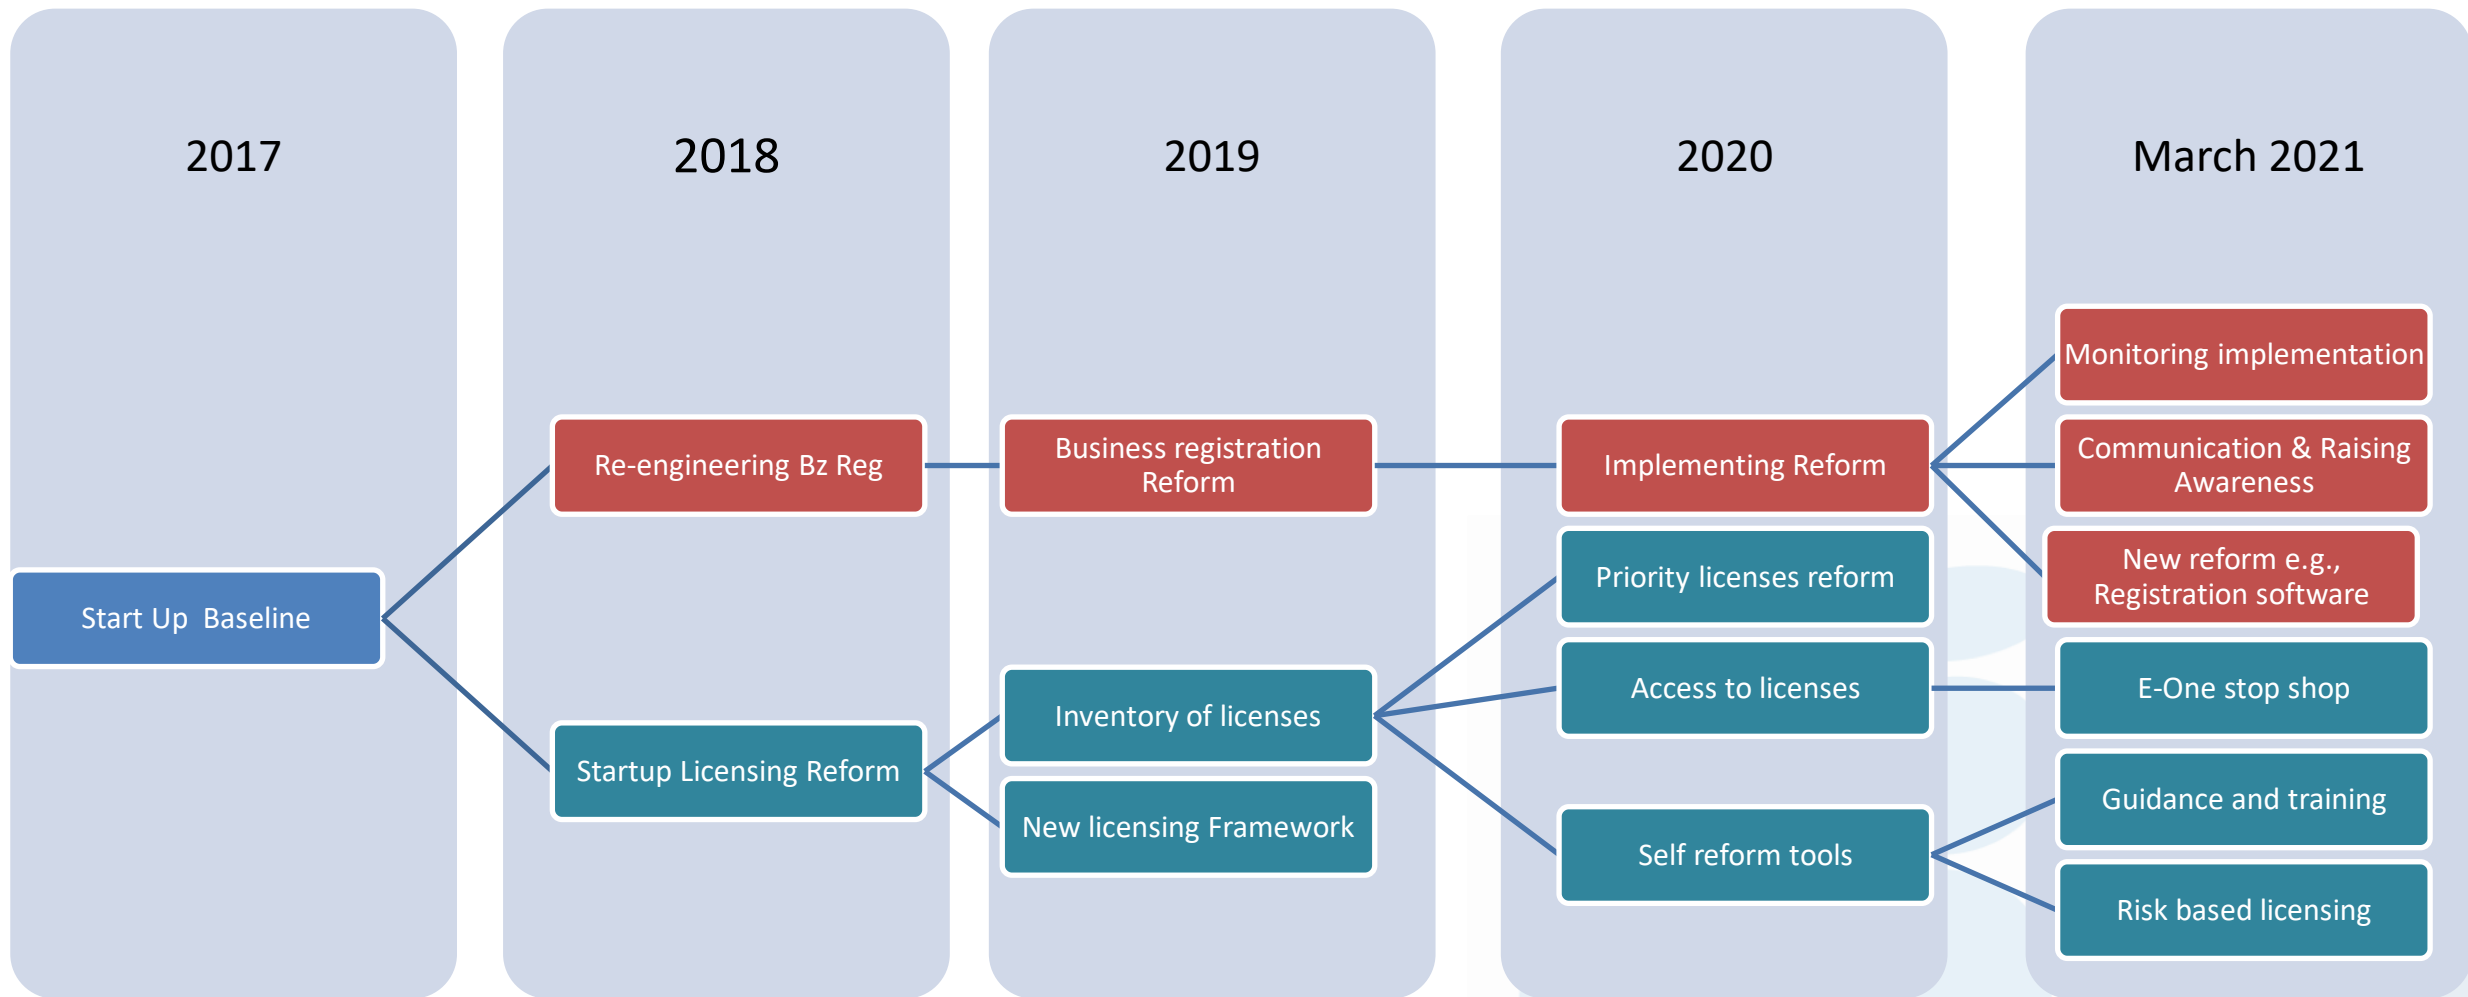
2017

2018

2019

2020

March 2021

Start Up Baseline

Re-engineering Bz Reg

Startup Licensing Reform

Business registration Reform

Inventory of licenses

New licensing Framework

Implementing Reform

Priority licenses reform

Access to licenses

Self reform tools

Monitoring implementation

Communication & Raising Awareness

New reform e.g., Registration software

E-One stop shop

Guidance and training

Risk based licensing